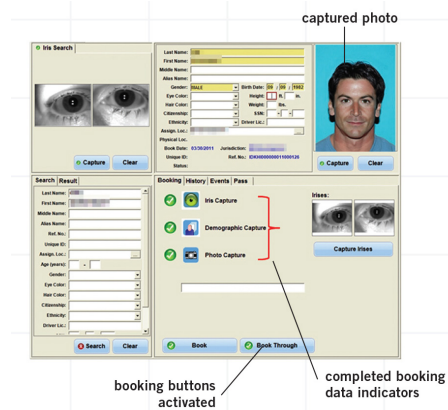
captured photo

Iris Search

Capture Clear

Last Name:
First Name:
Middle Name:
Alias Name:
Gender: MALE
Birth Date: 09 / 09 / 1982
Eye Color:
Height: ft. in.
Hair Color:
Weight: lbs.
Citizenship:
SSN:
Ethnicity:
Driver Lic.:
Assign. Loc.:
Physical Loc.:
Book Date: 03/30/2011
Jurisdiction:
Unique ID:
Ref. No.: IDKH000000011000126
Status:

Capture Clear

Search Result

Last Name:
First Name:
Middle Name:
Alias Name:
Ref. No.:
Unique ID:
Assign. Loc.:
Age (years):
Gender:
Eye Color:
Hair Color:
Citizenship:
Ethnicity:
Driver Lic.:

Search Clear

Booking History Events Pass

Iris Capture

Demographic Capture

Photo Capture

Irises:

Capture Irises

Book

Book Through

booking buttons activated

completed booking data indicators